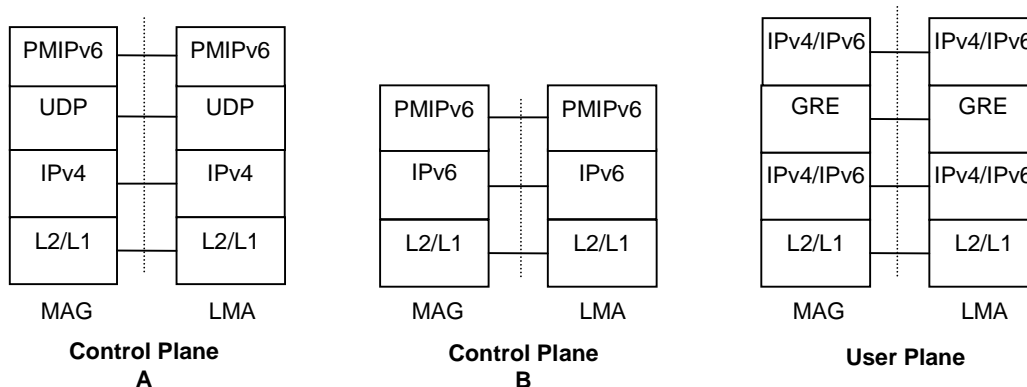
PMIPv6
UDP
IPv4
L2/L1

PMIPv6
UDP
IPv4
L2/L1

MAG LMA

**Control Plane**
**A**

PMIPv6
IPv6
L2/L1

PMIPv6
IPv6
L2/L1

MAG LMA

**Control Plane**
**B**

IPv4/IPv6
GRE
IPv4/IPv6
L2/L1

IPv4/IPv6
GRE
IPv4/IPv6
L2/L1

MAG LMA

**User Plane**